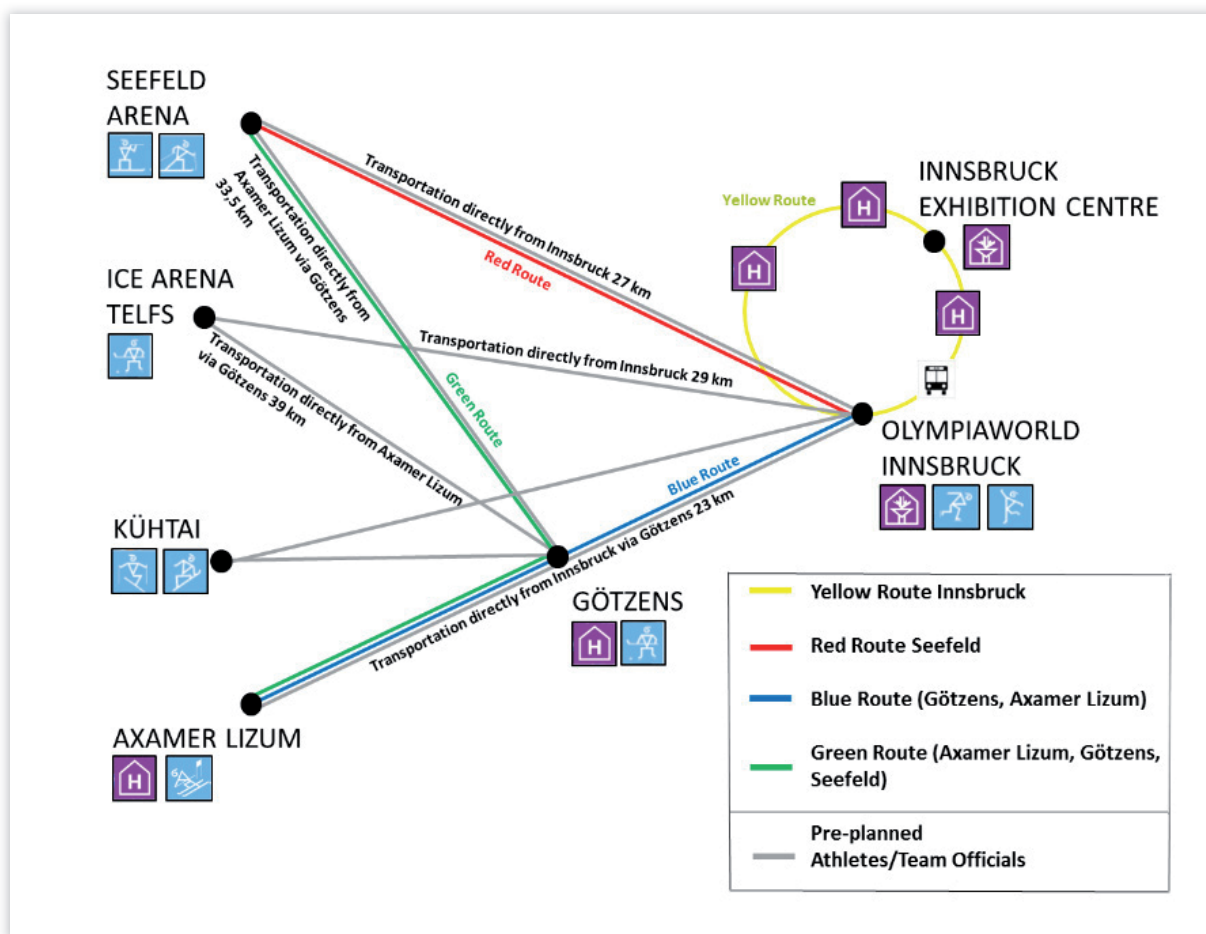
SEEFELD ARENA

Transportation directly from Axamer Lizum via Götzens 33,5 km

Transportation directly from Innsbruck 27 km

Red Route

Yellow Route

H

INNSBRUCK EXHIBITION CENTRE

H

H

ICE ARENA TELFS

Transportation directly from Axamer Lizum via Götzens 39 km

Green Route

Transportation directly from Innsbruck 29 km

OLYMPIAWORLD INNSBRUCK

Blue Route

Transportation directly from Innsbruck via Götzens 23 km

KÜHTAI

GÖTZENS

H

AXAMER LIZUM

H

| | |
|---|---|
| | Yellow Route Innsbruck |
| | Red Route Seefeld |
| | Blue Route (Götzens, Axamer Lizum) |
| | Green Route (Axamer Lizum, Götzens, Seefeld) |
| | Pre-planned Athletes/Team Officials |